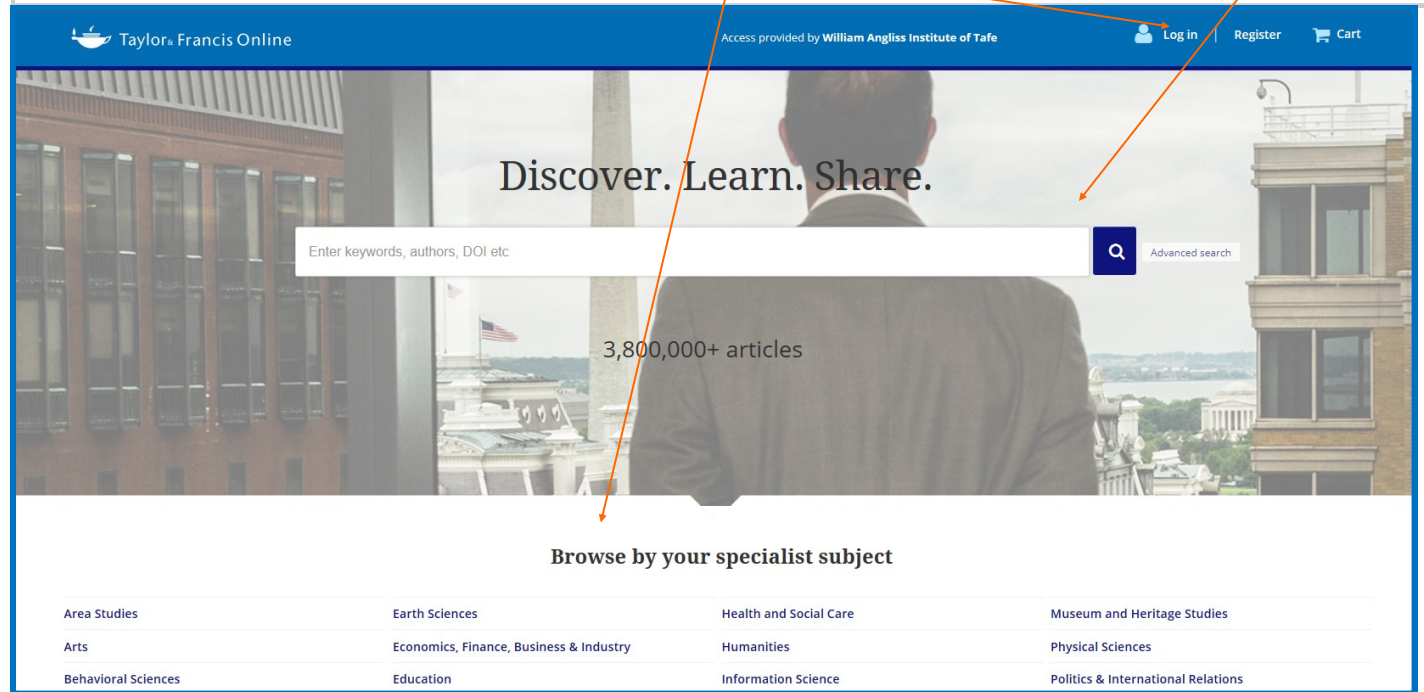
Taylor & Francis Online

Access provided by **William Angliss Institute of Tafe**

Log in | Register Cart

Discover. Learn. Share.

Enter keywords, authors, DOI etc

Advanced search

3,800,000+ articles

Browse by your specialist subject

| | | | |
|---|---|---|---|
| Area Studies | Earth Sciences | Health and Social Care | Museum and Heritage Studies |
| Arts | Economics, Finance, Business & Industry | Humanities | Physical Sciences |
| Behavioral Sciences | Education | Information Science | Politics & International Relations |